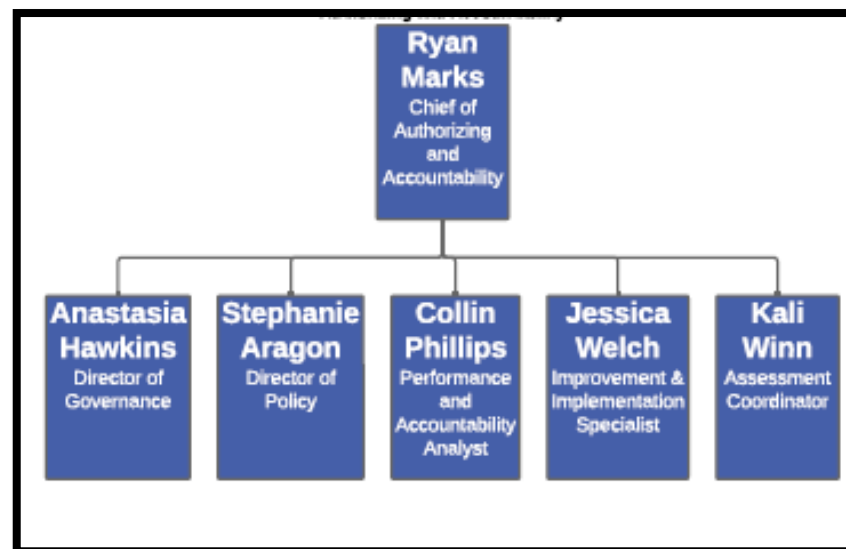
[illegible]

Ryan Marks
Chief of Authorizing and Accountability

Anastasia Hawkins
Director of Governance

Stephanie Aragon
Director of Policy

Collin Phillips
Performance and Accountability Analyst

Jessica Welch
Improvement & Implementation Specialist

Kali Winn
Assessment Coordinator